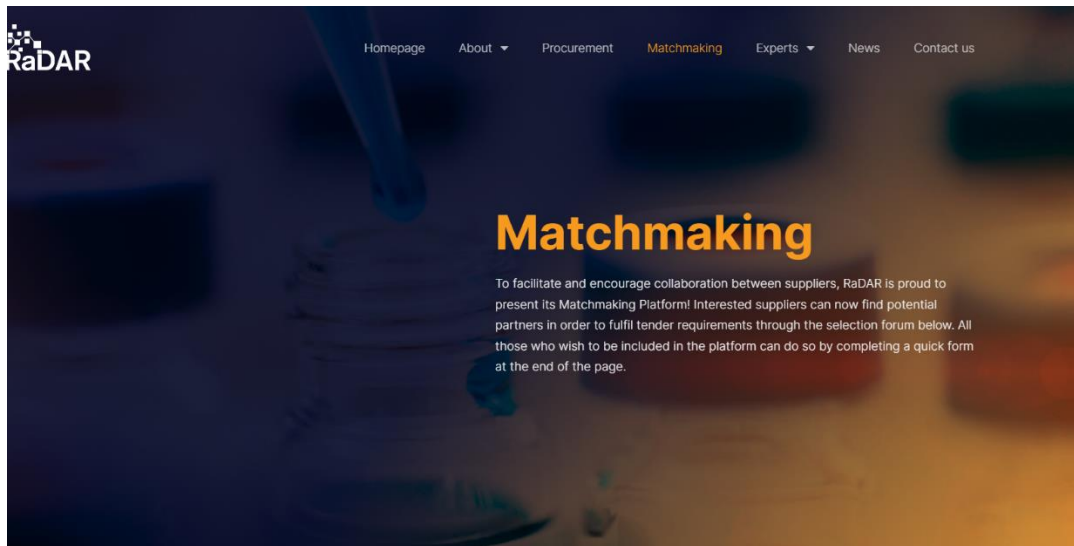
RaDAR

Homepage About Procurement Matchmaking Experts News Contact us

Matchmaking

To facilitate and encourage collaboration between suppliers, RaDAR is proud to present its Matchmaking Platform! Interested suppliers can now find potential partners in order to fulfil tender requirements through the selection forum below. All those who wish to be included in the platform can do so by completing a quick form at the end of the page.